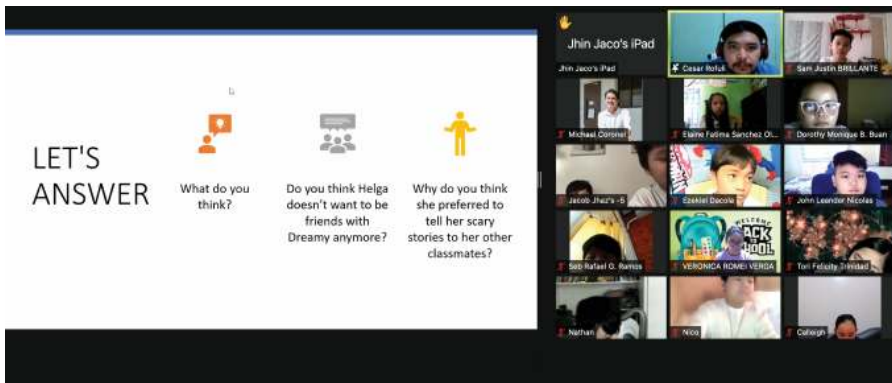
LET'S ANSWER

What do you think?

Do you think Helga doesn't want to be friends with Dreamy anymore?

Why do you think she preferred to tell her scary stories to her other classmates?

Jhin Jaco's iPad

Jhin Jaco's iPad

Cesar Rofuli

Sam Justin BRILLANTE

Michael Coronel

Elaine Fatima Sanchez Ot...

Dorothy Monique B. Buan

Jacob Jhaz's -5

Ezekiel Dacole

John Leander Nicolas

WELCOME BACK TO SCHOOL

Seb Rafael G. Ramos

VERONICA ROMEI VERDA

Tori Felicity Trinidad

Nathan

Nico

Caileigh